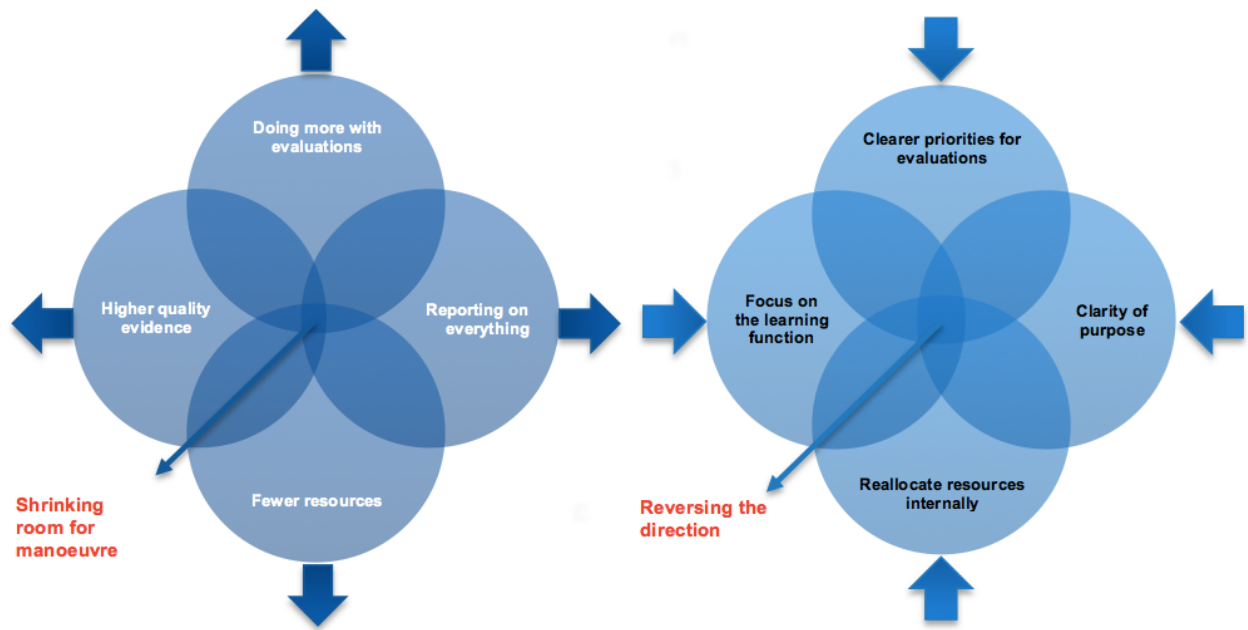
Doing more with evaluations

Higher quality evidence

Reporting on everything

Fewer resources

Shrinking room for manoeuvre

Clearer priorities for evaluations

Focus on the learning function

Clarity of purpose

Reallocate resources internally

Reversing the direction